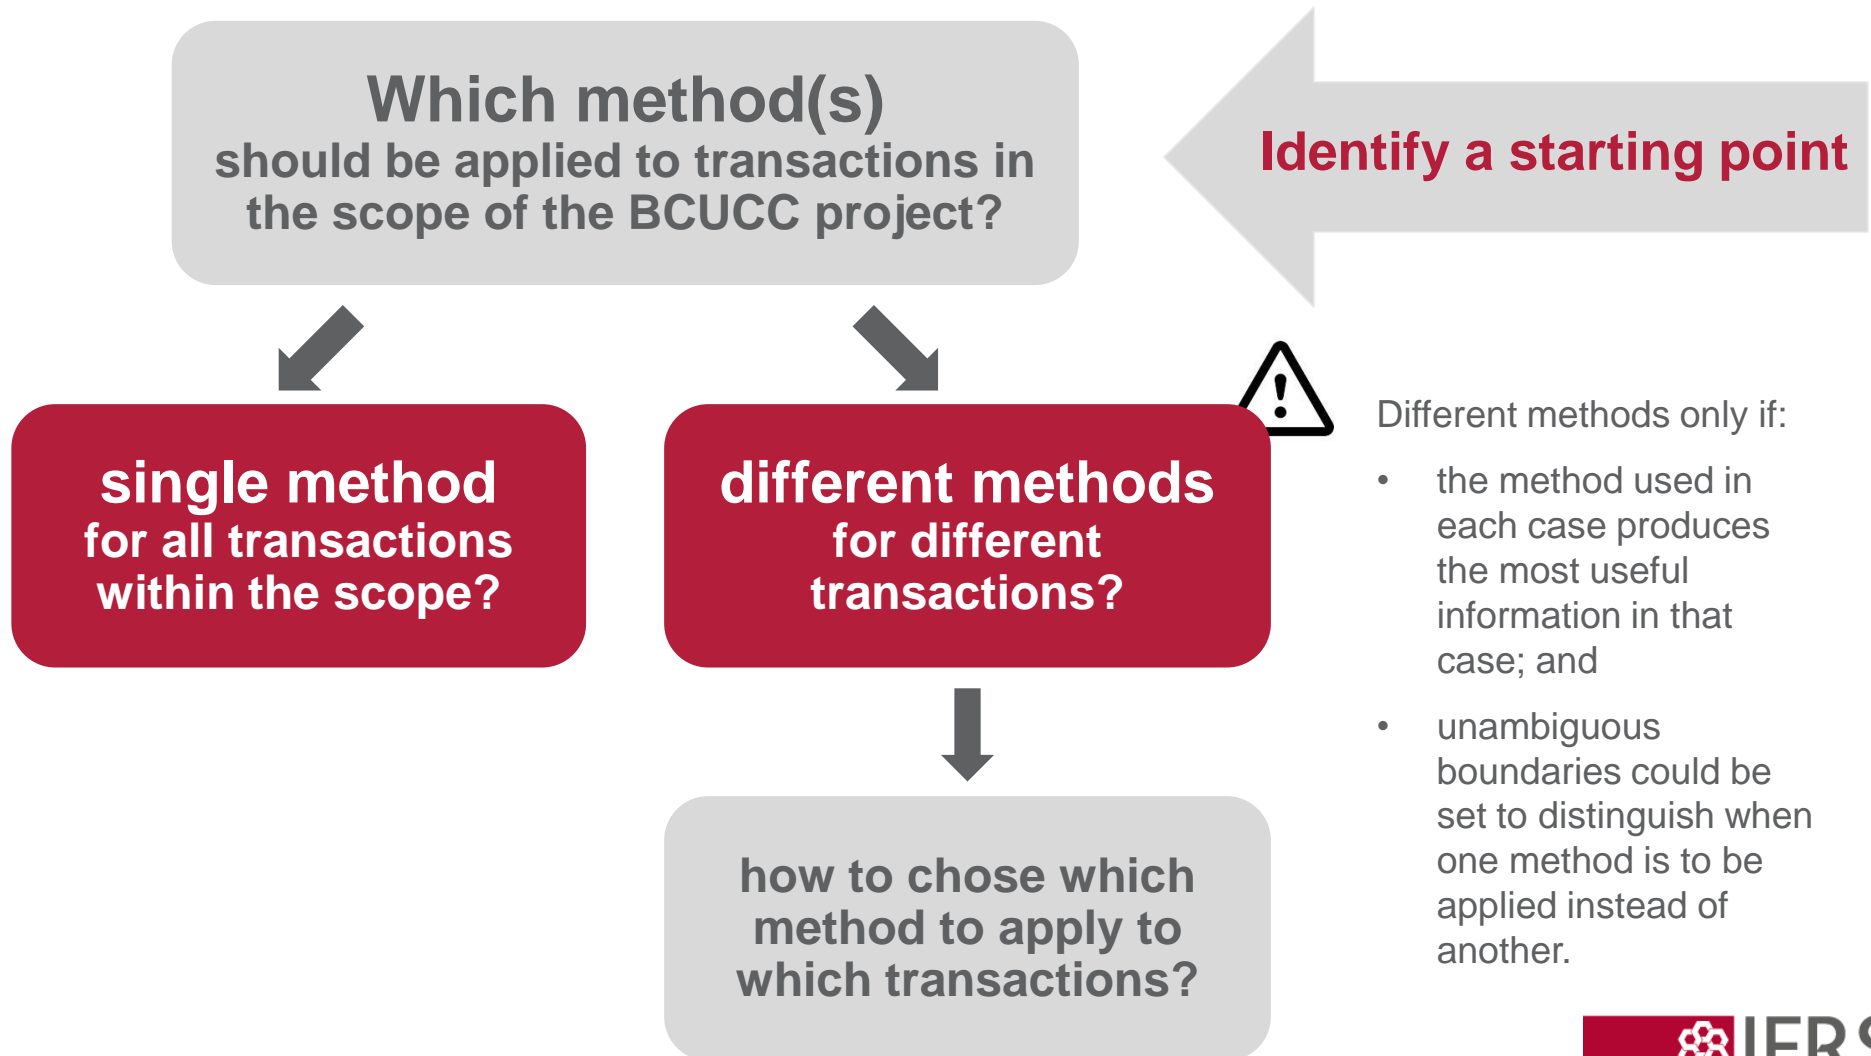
Which method(s)
should be applied to transactions in the scope of the BCUCC project?

Identify a starting point

single method
for all transactions within the scope?

different methods
for different transactions?

how to chose which method to apply to which transactions?

Different methods only if:

- the method used in each case produces the most useful information in that case; and
- unambiguous boundaries could be set to distinguish when one method is to be applied instead of another.

IFR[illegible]